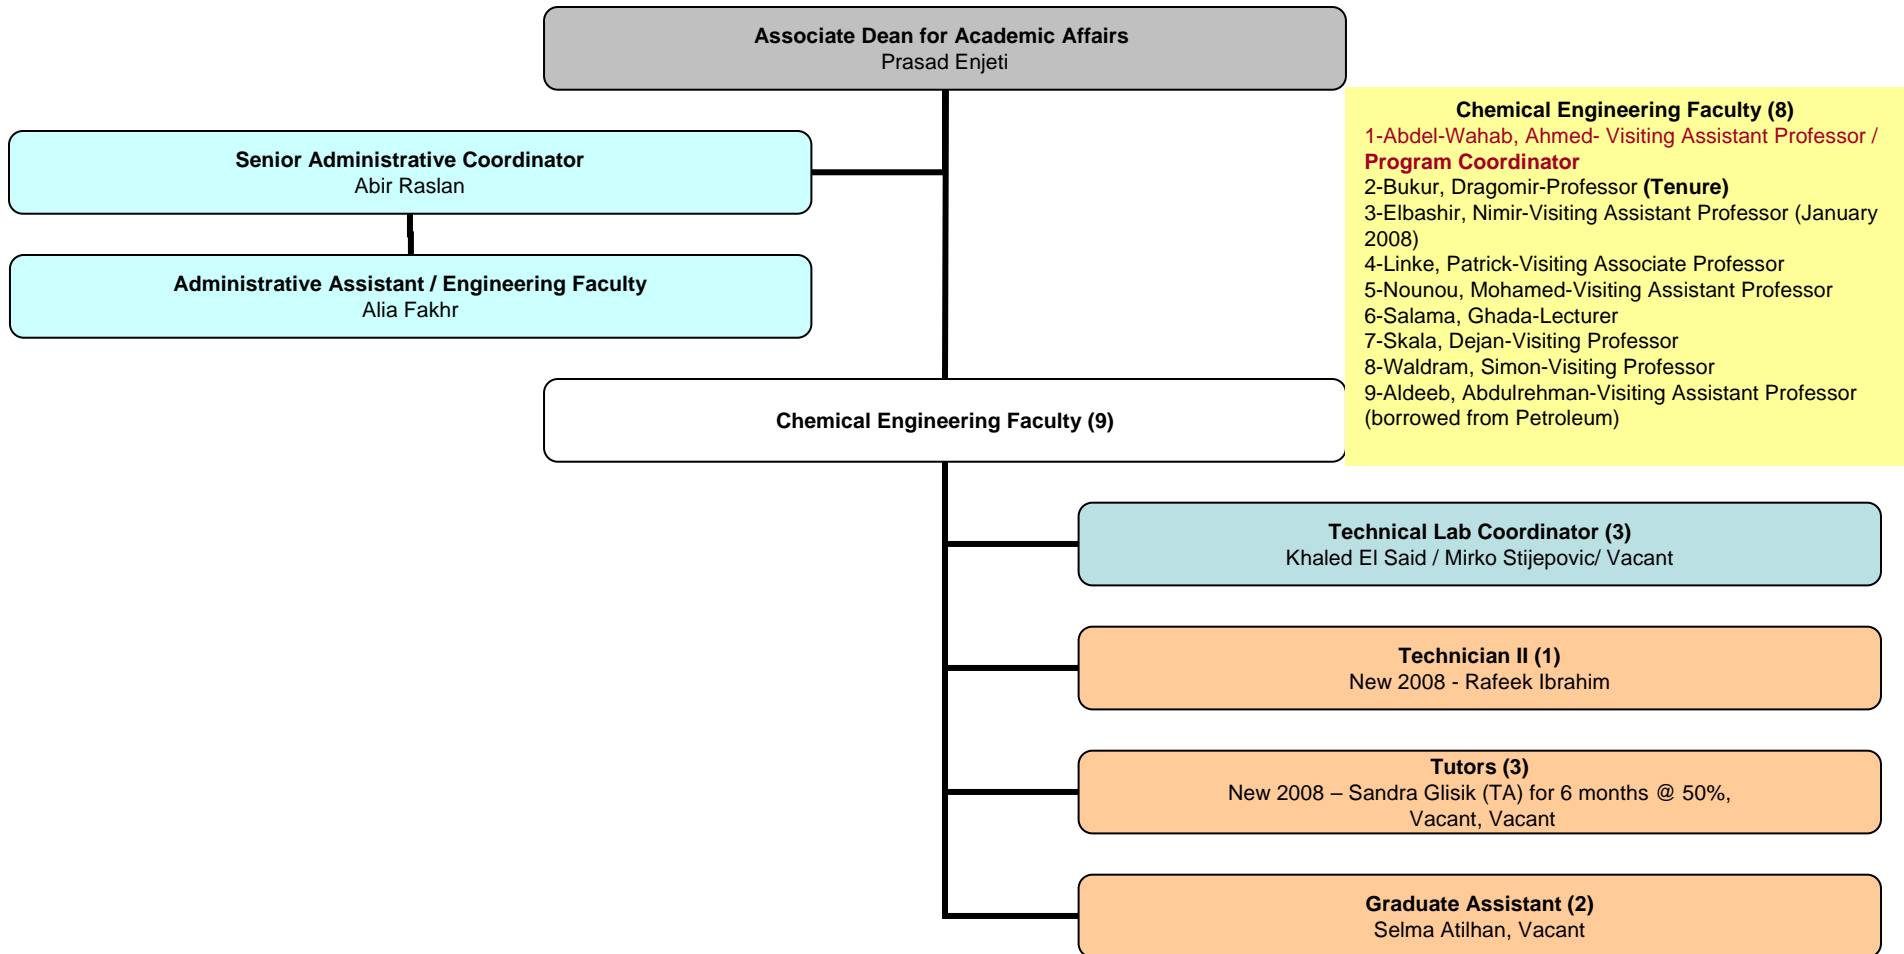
Associate Dean for Academic Affairs
Prasad Enjeti

Senior Administrative Coordinator
Abir Raslan

Administrative Assistant / Engineering Faculty
Alia Fakhr

Chemical Engineering Faculty (8)
1-Abdel-Wahab, Ahmed- Visiting Assistant Professor / Program Coordinator
2-Bukur, Dragomir-Professor (Tenure)
3-Elbashir, Nimir-Visiting Assistant Professor (January 2008)
4-Linke, Patrick-Visiting Associate Professor
5-Nounou, Mohamed-Visiting Assistant Professor
6-Salama, Ghada-Lecturer
7-Skala, Dejan-Visiting Professor
8-Waldram, Simon-Visiting Professor
9-Aldeeb, Abdulrehman-Visiting Assistant Professor (borrowed from Petroleum)

Chemical Engineering Faculty (9)

Technical Lab Coordinator (3)
Khaled El Said / Mirko Stijepovic/ Vacant

Technician II (1)
New 2008 - Rafeek Ibrahim

Tutors (3)
New 2008 – Sandra Glisik (TA) for 6 months @ 50%, Vacant, Vacant

Graduate Assistant (2)
Selma Atilhan, Vacant